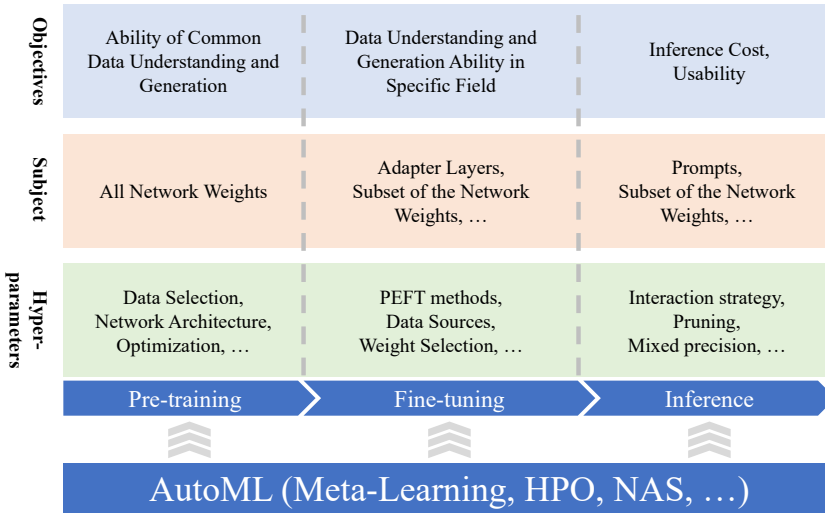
Objectives

Ability of Common Data Understanding and Generation

Data Understanding and Generation Ability in Specific Field

Inference Cost, Usability

Subject

All Network Weights

Adapter Layers, Subset of the Network Weights, …

Prompts, Subset of the Network Weights, …

Hyper-parameters

Data Selection, Network Architecture, Optimization, …

PEFT methods, Data Sources, Weight Selection, …

Interaction strategy, Pruning, Mixed precision, …

Pre-training

Fine-tuning

Inference

AutoML (Meta-Learning, HPO, NAS, …)